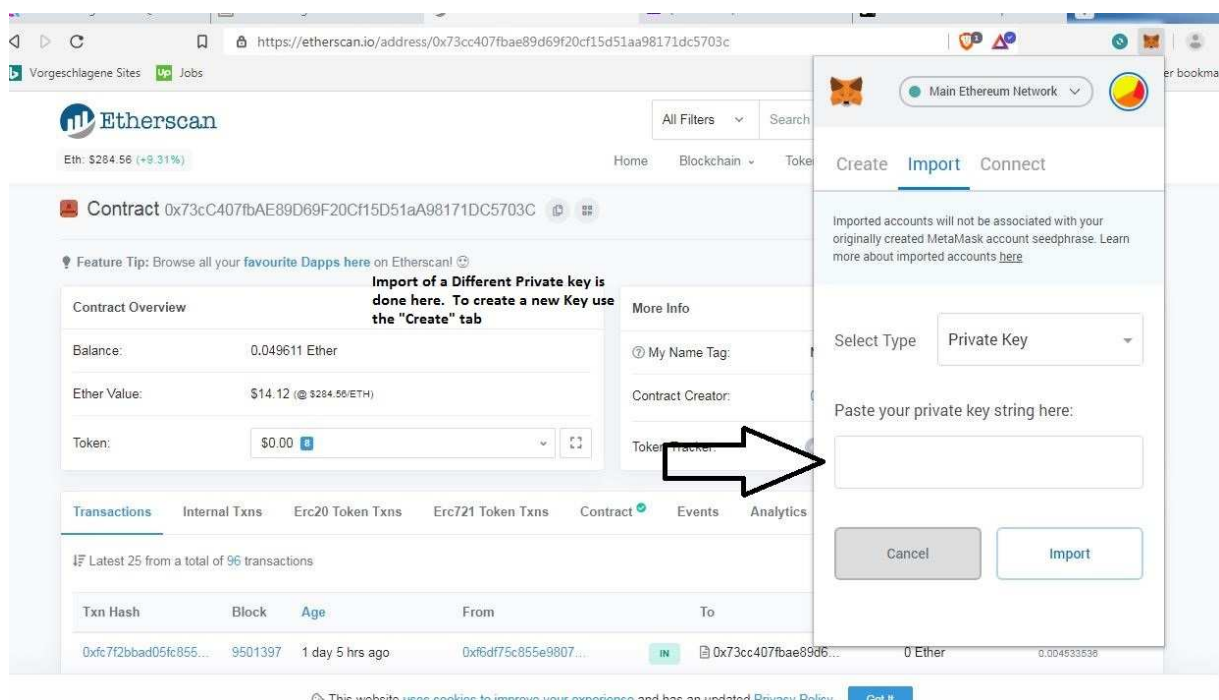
https://etherscan.io/address/0x73cc407fbae89d69f20cf15d51aa98171dc5703c

Vorgeschlagene Sites Jobs

er bookma

Etherscan

Eth: $284.56 (+9.31%)

All Filters Search

Home Blockchain Toke

Contract 0x73cC407fbAE89D69F20Cf15D51aA98171DC5703C

Feature Tip: Browse all your favourite Dapps here on Etherscan!

Import of a Different Private key is done here. To create a new Key use the "Create" tab

Contract Overview

Balance: 0.049611 Ether

Ether Value: $14.12 (@ $284.56/ETH)

Token: $0.00

More Info

My Name Tag:

Contract Creator:

Token Tracker:

Main Ethereum Network

Create Import Connect

Imported accounts will not be associated with your originally created MetaMask account seedphrase. Learn more about imported accounts here

Select Type Private Key

Paste your private key string here:

Cancel Import

Transactions Internal Txns Erc20 Token Txns Erc721 Token Txns Contract Events Analytics

Latest 25 from a total of 96 transactions

| Txn Hash | Block | Age | From | | To | | |
|---|---|---|---|---|---|---|---|
| 0xfc7f2bbad05fc855... | 9501397 | 1 day 5 hrs ago | 0xf6df75c855e9807... | IN | 0x73cc407fbae89d6... | 0 Ether | 0.004533536 |

This website uses cookies to improve your experience and has an updated Privacy Policy. Got It